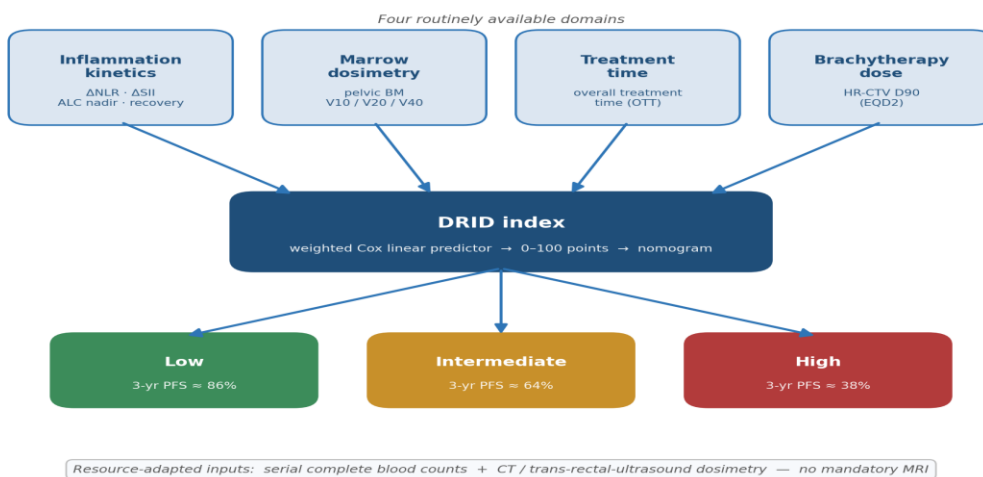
Four routinely available domains

Inflammation kinetics
ΔNLR · ΔSII
ALC nadir · recovery

Marrow dosimetry
pelvic BM
V10 / V20 / V40

Treatment time
overall treatment time (OTT)

Brachytherapy dose
HR-CTV D90
(EQD2)

DRID index
weighted Cox linear predictor → 0–100 points → nomogram

Low
3-yr PFS ≈ 86%

Intermediate
3-yr PFS ≈ 64%

High
3-yr PFS ≈ 38%

Resource-adapted inputs: serial complete blood counts + CT / trans-rectal-ultrasound dosimetry — no mandatory MRI